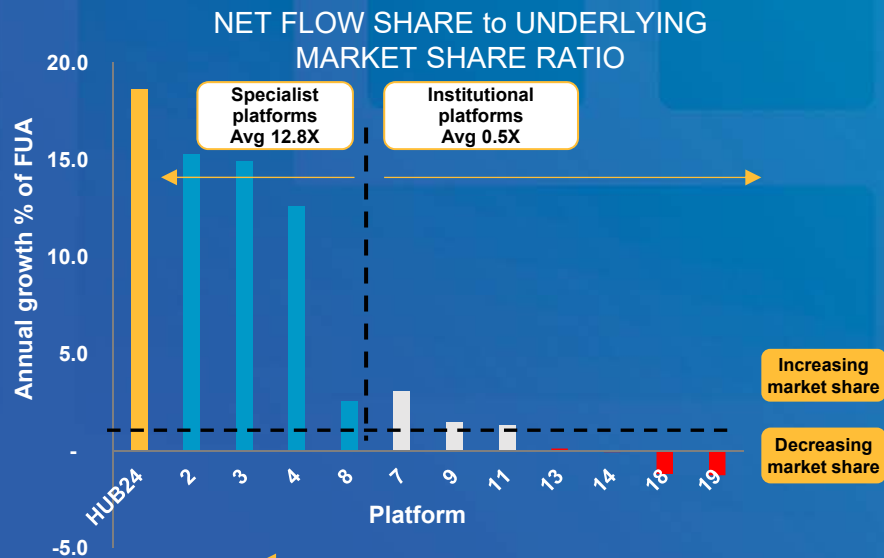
NET FLOW SHARE to UNDERLYING MARKET SHARE RATIO

Specialist platforms Avg 12.8X

Institutional platforms Avg 0.5X

Annual growth % of FUA

20.0
15.0
10.0
5.0
-
-5.0

HUB24
2
3
4
8
7
9
11
13
14
18
19

Platform

Increasing market share

Decreasing market share